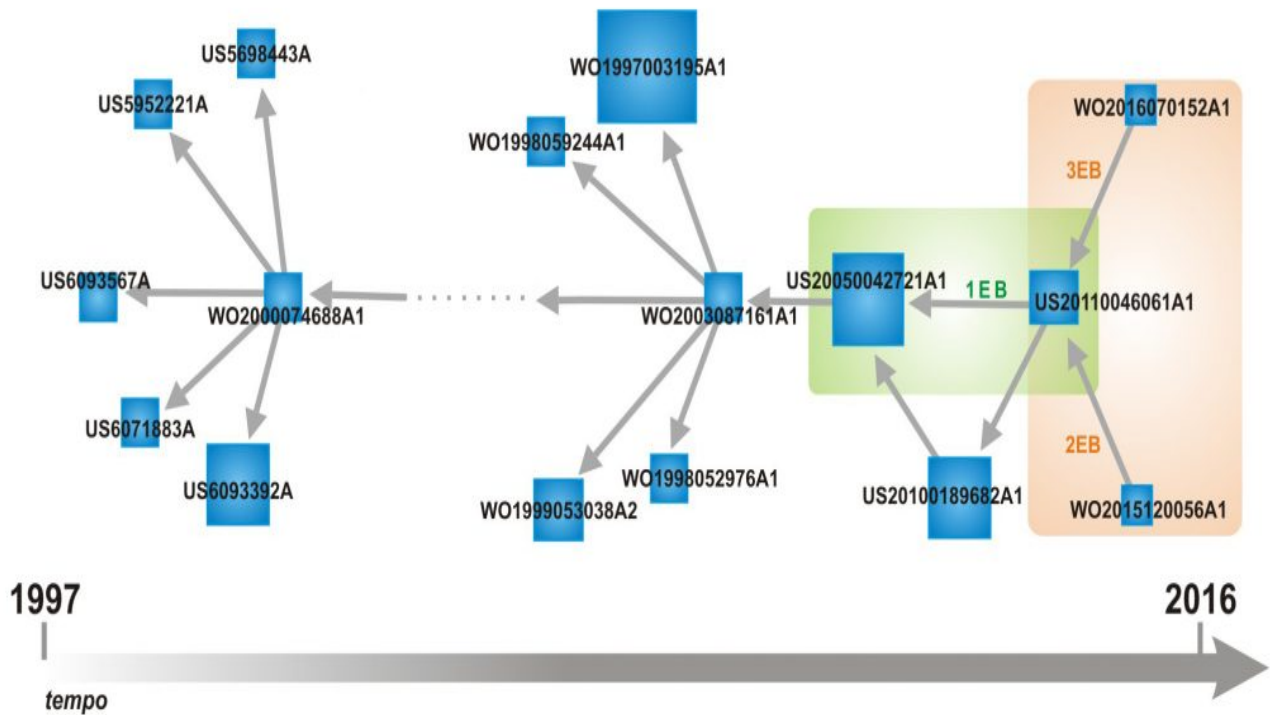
US5698443A
US5952221A
US6093567A
WO2000074688A1
US6071883A
US6093392A
WO1997003195A1
WO1998059244A1
WO2003087161A1
WO1999053038A2
WO1998052976A1
WO2016070152A1
3EB
US20050042721A1
1EB
US20110046061A1
2EB
US20100189682A1
WO2015120056A1
1997
2016
tempo